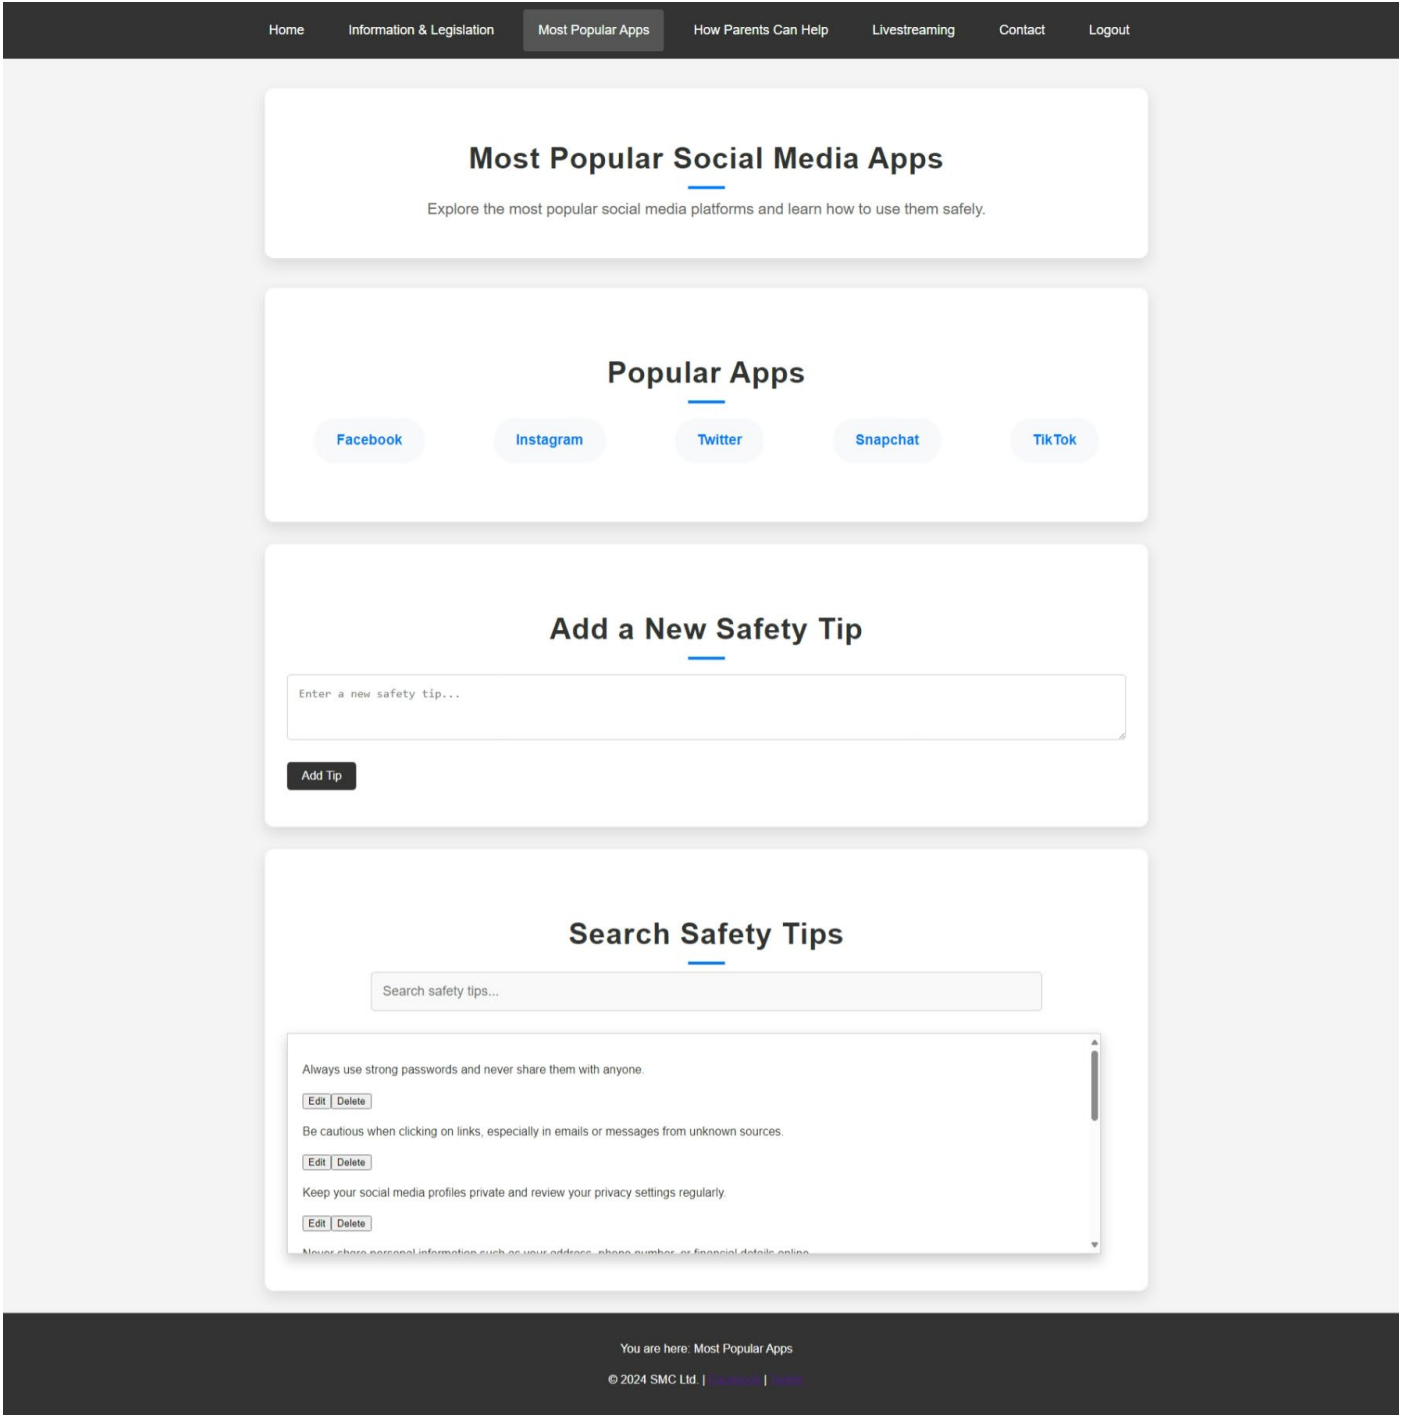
Home Information & Legislation Most Popular Apps How Parents Can Help Livestreaming Contact Logout

Most Popular Social Media Apps

Explore the most popular social media platforms and learn how to use them safely.

Popular Apps

Facebook Instagram Twitter Snapchat TikTok

Add a New Safety Tip

Enter a new safety tip...

Add Tip

Search Safety Tips

Search safety tips...

Always use strong passwords and never share them with anyone.

Edit Delete

Be cautious when clicking on links, especially in emails or messages from unknown sources.

Edit Delete

Keep your social media profiles private and review your privacy settings regularly.

Edit Delete

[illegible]

You are here: Most Popular Apps

© 2024 SMC Ltd. | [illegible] | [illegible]